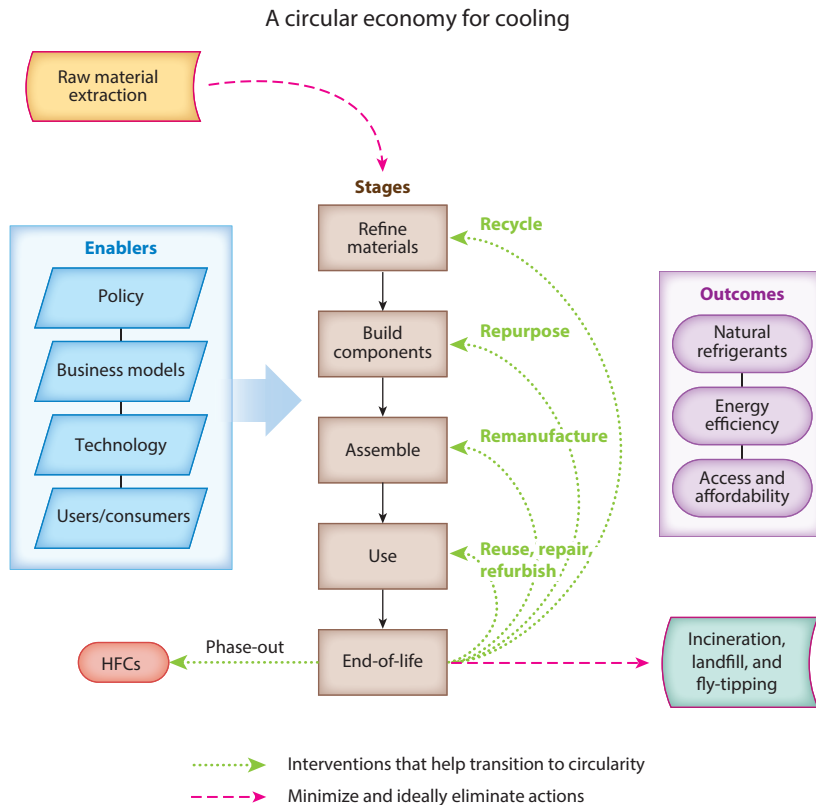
A circular economy for cooling

Raw material extraction

Stages

Refine materials

Build components

Assemble

Use

End-of-life

Recycle

Repurpose

Remanufacture

Reuse, repair, refurbish

Enablers

Policy

Business models

Technology

Users/consumers

Outcomes

Natural refrigerants

Energy efficiency

Access and affordability

HFCs

Phase-out

Incineration, landfill, and fly-tipping

Interventions that help transition to circularity

Minimize and ideally eliminate actions